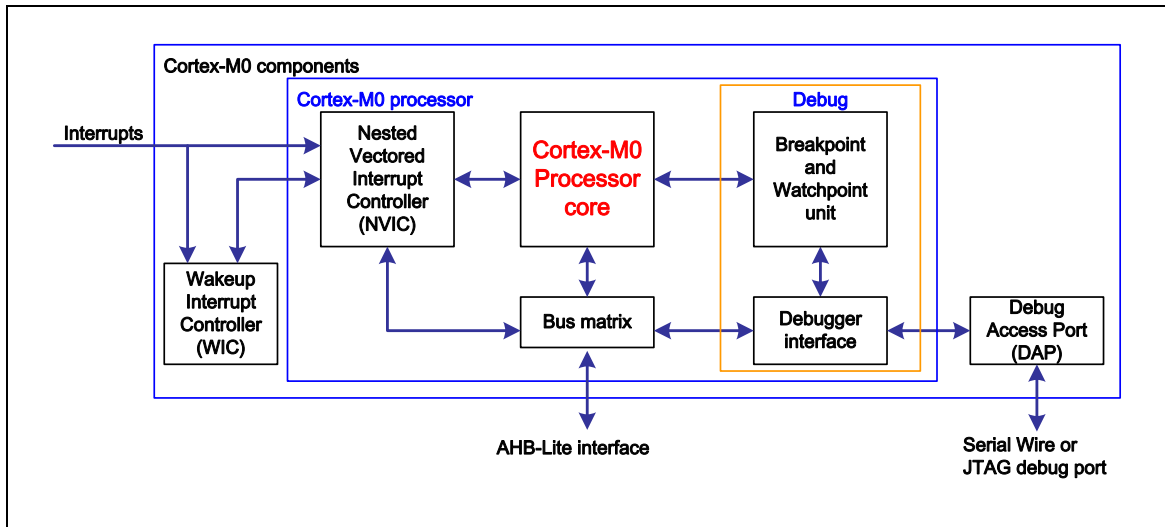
Cortex-M0 components

Cortex-M0 processor

Debug

Interrupts

Nested Vectored Interrupt Controller (NVIC)

Cortex-M0 Processor core

Breakpoint and Watchpoint unit

Wakeup Interrupt Controller (WIC)

Bus matrix

Debugger interface

Debug Access Port (DAP)

AHB-Lite interface

Serial Wire or JTAG debug port